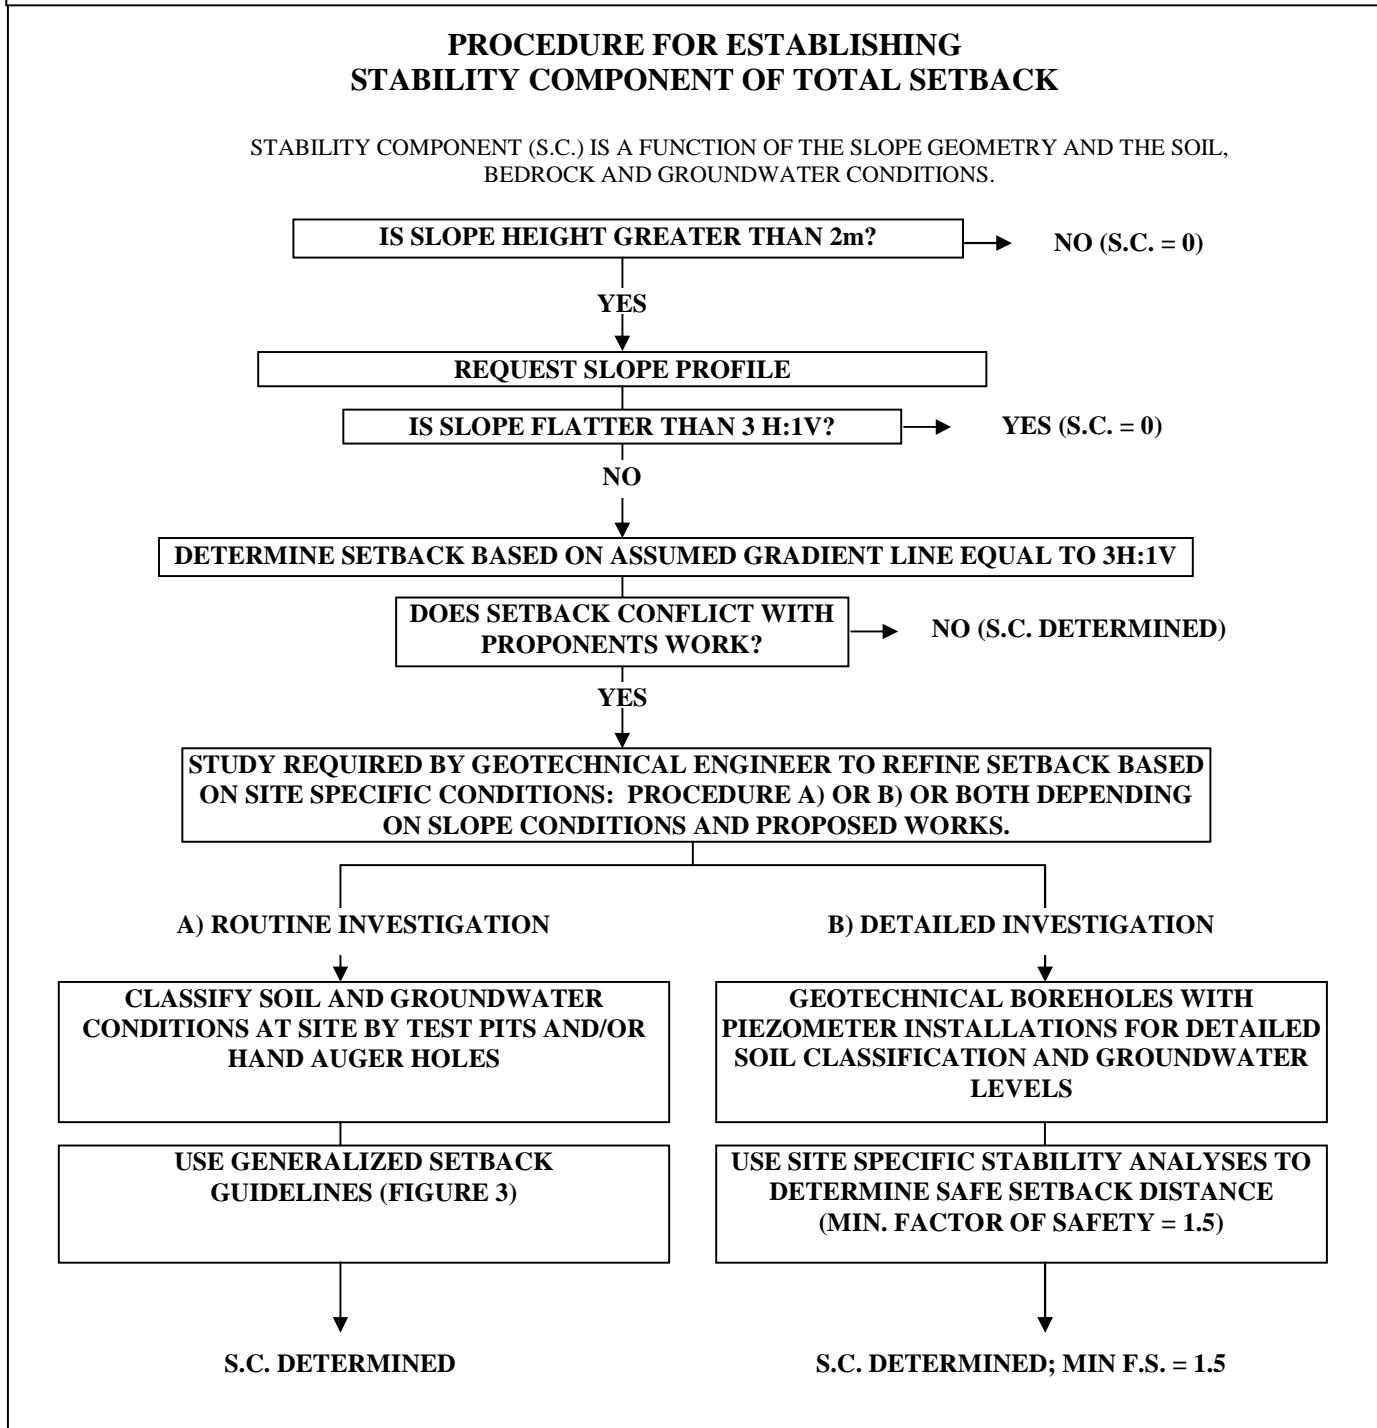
PROCEDURE FOR ESTABLISHING
STABILITY COMPONENT OF TOTAL SETBACK

STABILITY COMPONENT (S.C.) IS A FUNCTION OF THE SLOPE GEOMETRY AND THE SOIL, BEDROCK AND GROUNDWATER CONDITIONS.

IS SLOPE HEIGHT GREATER THAN 2m?

NO (S.C. = 0)

YES

REQUEST SLOPE PROFILE

IS SLOPE FLATTER THAN 3 H:1V?

YES (S.C. = 0)

NO

DETERMINE SETBACK BASED ON ASSUMED GRADIENT LINE EQUAL TO 3H:1V

DOES SETBACK CONFLICT WITH PROPONENTS WORK?

NO (S.C. DETERMINED)

YES

STUDY REQUIRED BY GEOTECHNICAL ENGINEER TO REFINE SETBACK BASED ON SITE SPECIFIC CONDITIONS: PROCEDURE A) OR B) OR BOTH DEPENDING ON SLOPE CONDITIONS AND PROPOSED WORKS.

A) ROUTINE INVESTIGATION

CLASSIFY SOIL AND GROUNDWATER CONDITIONS AT SITE BY TEST PITS AND/OR HAND AUGER HOLES

USE GENERALIZED SETBACK GUIDELINES (FIGURE 3)

S.C. DETERMINED

B) DETAILED INVESTIGATION

GEOTECHNICAL BOREHOLES WITH PIEZOMETER INSTALLATIONS FOR DETAILED SOIL CLASSIFICATION AND GROUNDWATER LEVELS

USE SITE SPECIFIC STABILITY ANALYSES TO DETERMINE SAFE SETBACK DISTANCE (MIN. FACTOR OF SAFETY = 1.5)

S.C. DETERMINED; MIN F.S. = 1.5